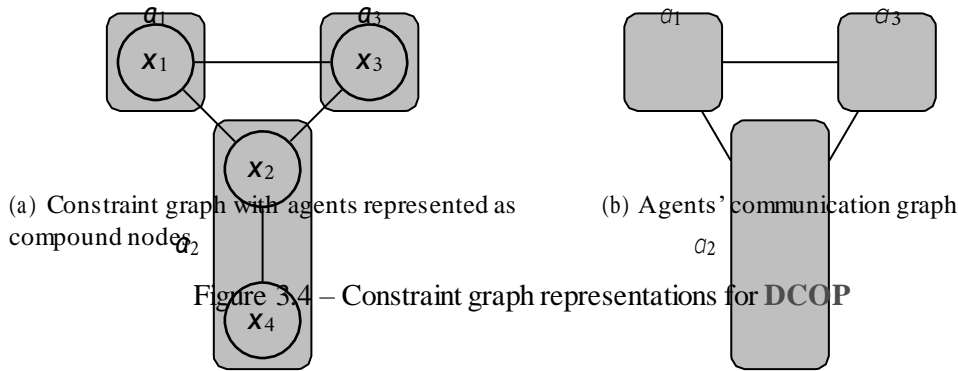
$a_1$ $a_3$

$x_1$ $x_3$

$x_2$

$a_2$

$x_4$

$a_1$ $a_3$

$a_2$

(a) Constraint graph with agents represented as compound nodes

(b) Agents' communication graph

Figure 3.4 – Constraint graph representations for DCOP